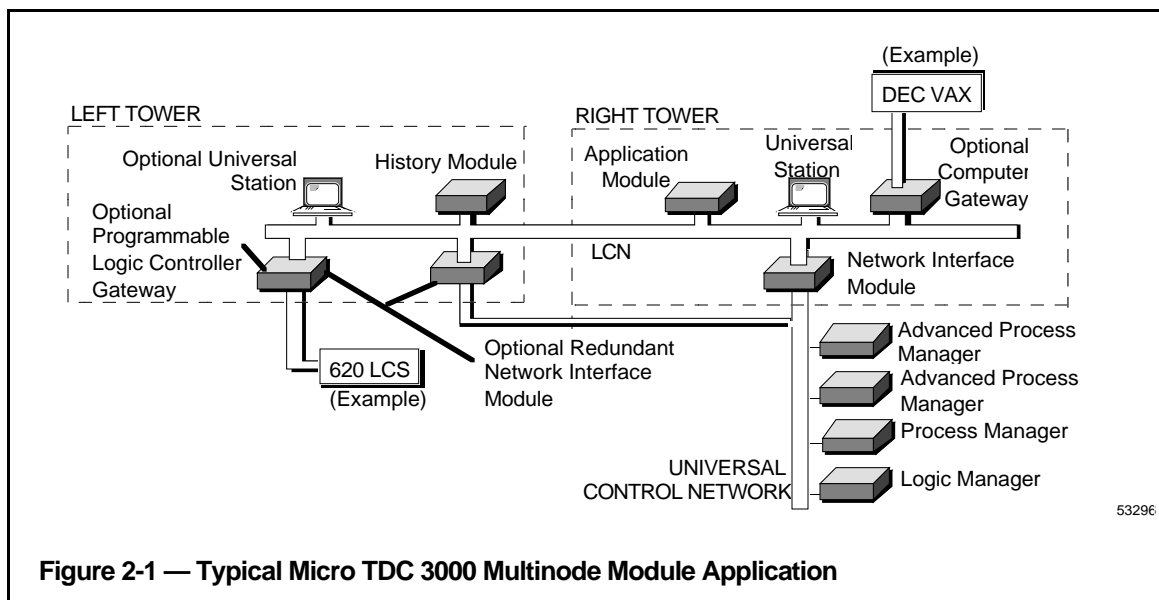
(Example)

DEC VAX

LEFT TOWER

RIGHT TOWER

Optional Universal Station

History Module

Application Module

Universal Station

Optional Computer Gateway

Optional Programmable Logic Controller Gateway

LCN

Network Interface Module

Advanced Process Manager

620 LCS

(Example)

Optional Redundant Network Interface Module

Advanced Process Manager

Process Manager

UNIVERSAL CONTROL NETWORK

Logic Manager

53296

Figure 2-1 — Typical Micro TDC 3000 Multinode Module Application